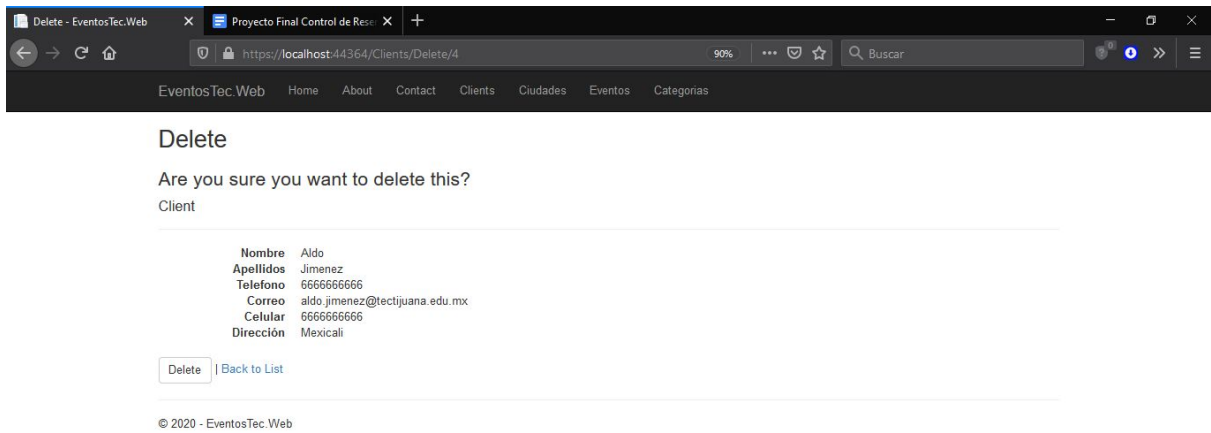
Delete - EventosTec.Web
Proyecto Final Control de Rese
https://localhost:44364/Clients/Delete/4
90%
Buscar

EventosTec.Web Home About Contact Clients Ciudades Eventos Categorias

Delete

Are you sure you want to delete this?

Client

| | |
|---|---|
| Nombre | Aldo |
| Apellidos | Jimenez |
| Telefono | 6666666666 |
| Correo | aldo.jimenez@tectijuana.edu.mx |
| Celular | 6666666666 |
| Dirección | Mexicali |

Delete | Back to List

© 2020 - EventosTec.Web